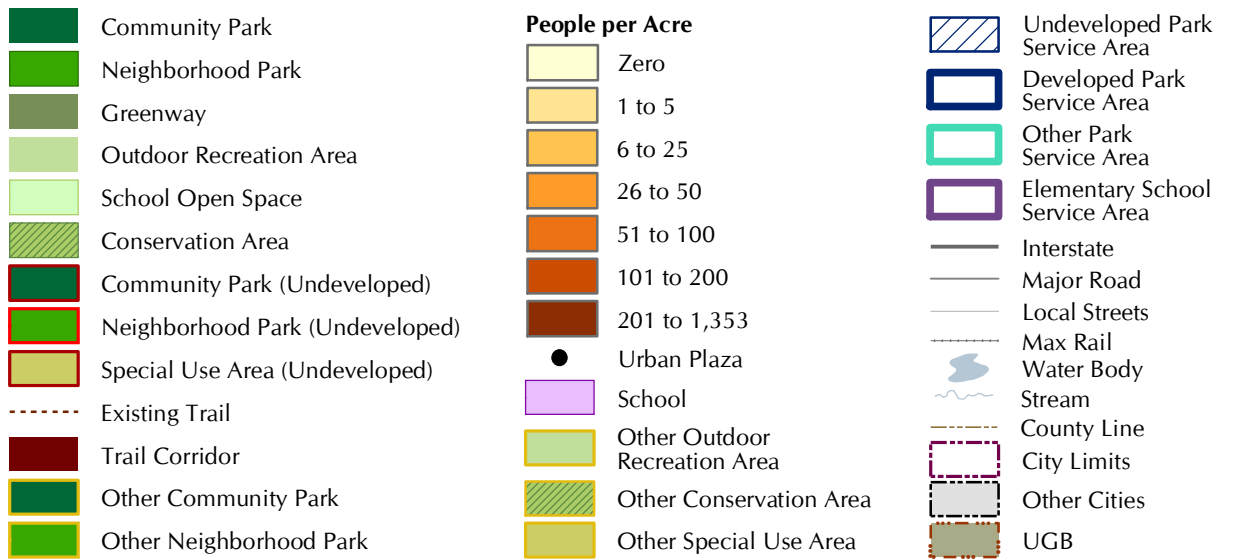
Community Park
Neighborhood Park
Greenway
Outdoor Recreation Area
School Open Space
Conservation Area
Community Park (Undeveloped)
Neighborhood Park (Undeveloped)
Special Use Area (Undeveloped)
Existing Trail
Trail Corridor
Other Community Park
Other Neighborhood Park

People per Acre
Zero
1 to 5
6 to 25
26 to 50
51 to 100
101 to 200
201 to 1,353
Urban Plaza
School
Other Outdoor Recreation Area
Other Conservation Area
Other Special Use Area

Undeveloped Park Service Area
Developed Park Service Area
Other Park Service Area
Elementary School Service Area
Interstate
Major Road
Local Streets
Max Rail
Water Body
Stream
County Line
City Limits
Other Cities
UGB